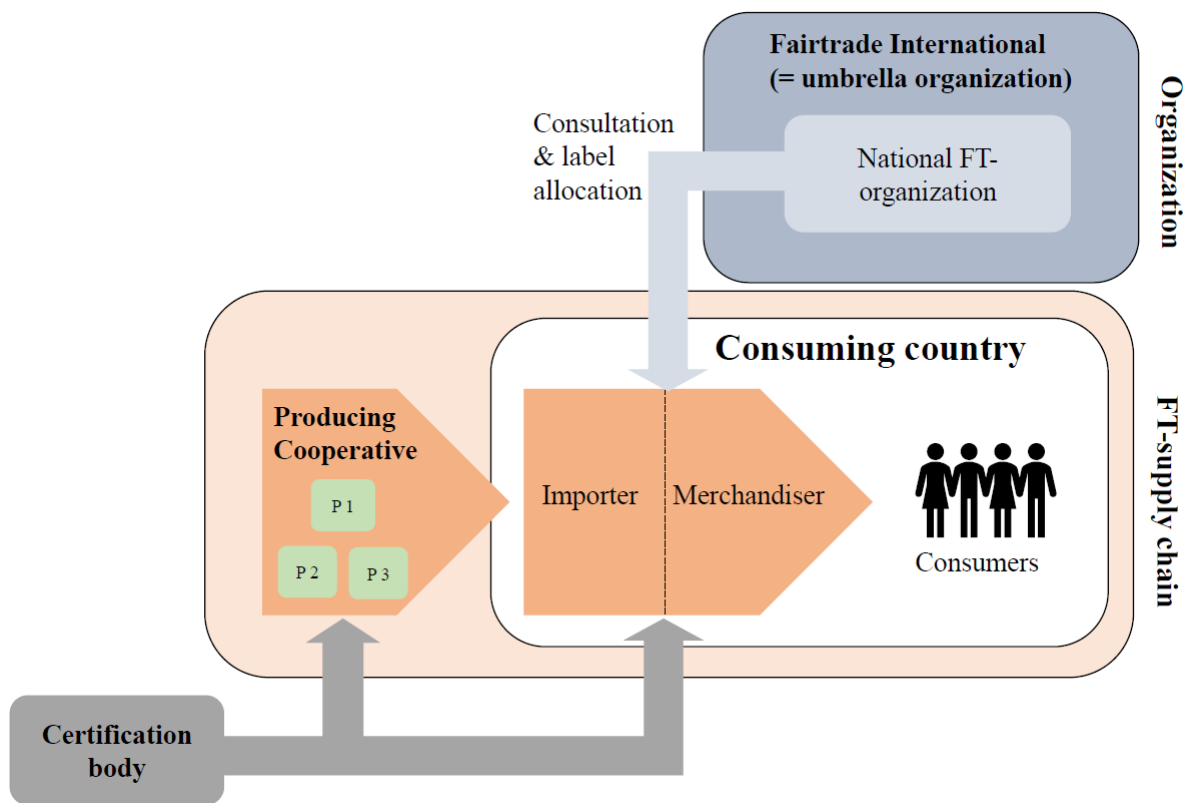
Fairtrade International
(= umbrella organization)

National FT-organization

Organization

Consultation & label allocation

Consuming country

FT-supply chain

Producing Cooperative

P 1

P 2

P 3

Importer

Merchandiser

Consumers

Certification body